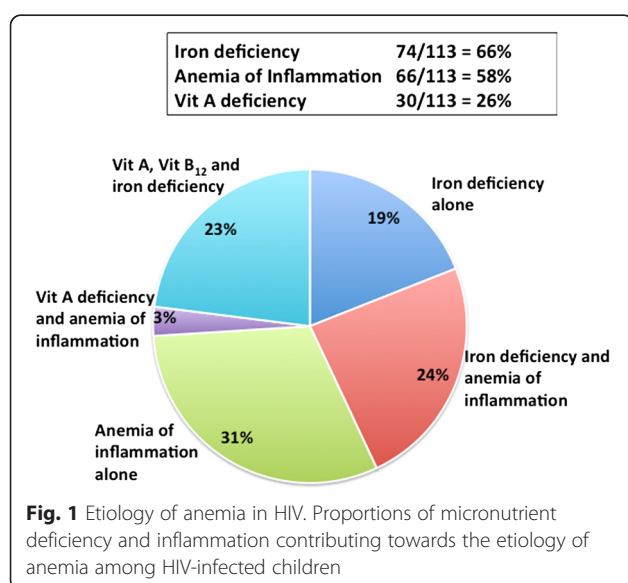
| | |
|---|---|
| Iron deficiency | 74/113 = 66% |
| Anemia of Inflammation | 66/113 = 58% |
| Vit A deficiency | 30/113 = 26% |

Vit A, Vit $B_{12}$ and iron deficiency
23%
Iron deficiency alone
19%
Vit A deficiency and anemia of inflammation
3%
Iron deficiency and anemia of inflammation
24%
Anemia of inflammation alone
31%

Fig. 1 Etiology of anemia in HIV. Proportions of micronutrient deficiency and inflammation contributing towards the etiology of anemia among HIV-infected children